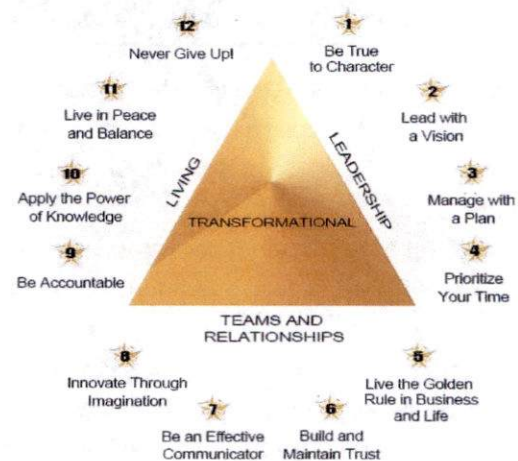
12
Never Give Up!

1
Be True to Character

11
Live in Peace and Balance

2
Lead with a Vision

10
Apply the Power of Knowledge

3
Manage with a Plan

9
Be Accountable

4
Prioritize Your Time

LIVING

LEADERSHIP

TRANSFORMATIONAL

TEAMS AND RELATIONSHIPS

8
Innovate Through Imagination

5
Live the Golden Rule in Business and Life

7
Be an Effective Communicator

6
Build and Maintain Trust